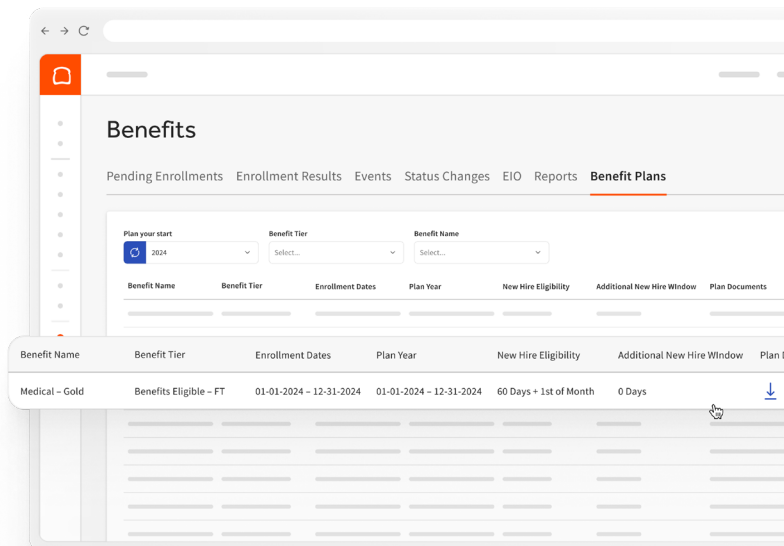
Benefits

Pending Enrollments Enrollment Results Events Status Changes EIO Reports Benefit Plans

Plan your start
2024

Benefit Tier
Select...

Benefit Name
Select...

| Benefit Name | Benefit Tier | Enrollment Dates | Plan Year | New Hire Eligibility | Additional New Hire Window | Plan Documents |
|---|---|---|---|---|---|---|

| Benefit Name | Benefit Tier | Enrollment Dates | Plan Year | New Hire Eligibility | Additional New Hire WIndow | Plan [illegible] |
|---|---|---|---|---|---|---|
| Medical – Gold | Benefits Eligible – FT | 01-01-2024 – 12-31-2024 | 01-01-2024 – 12-31-2024 | 60 Days + 1st of Month | 0 Days | |